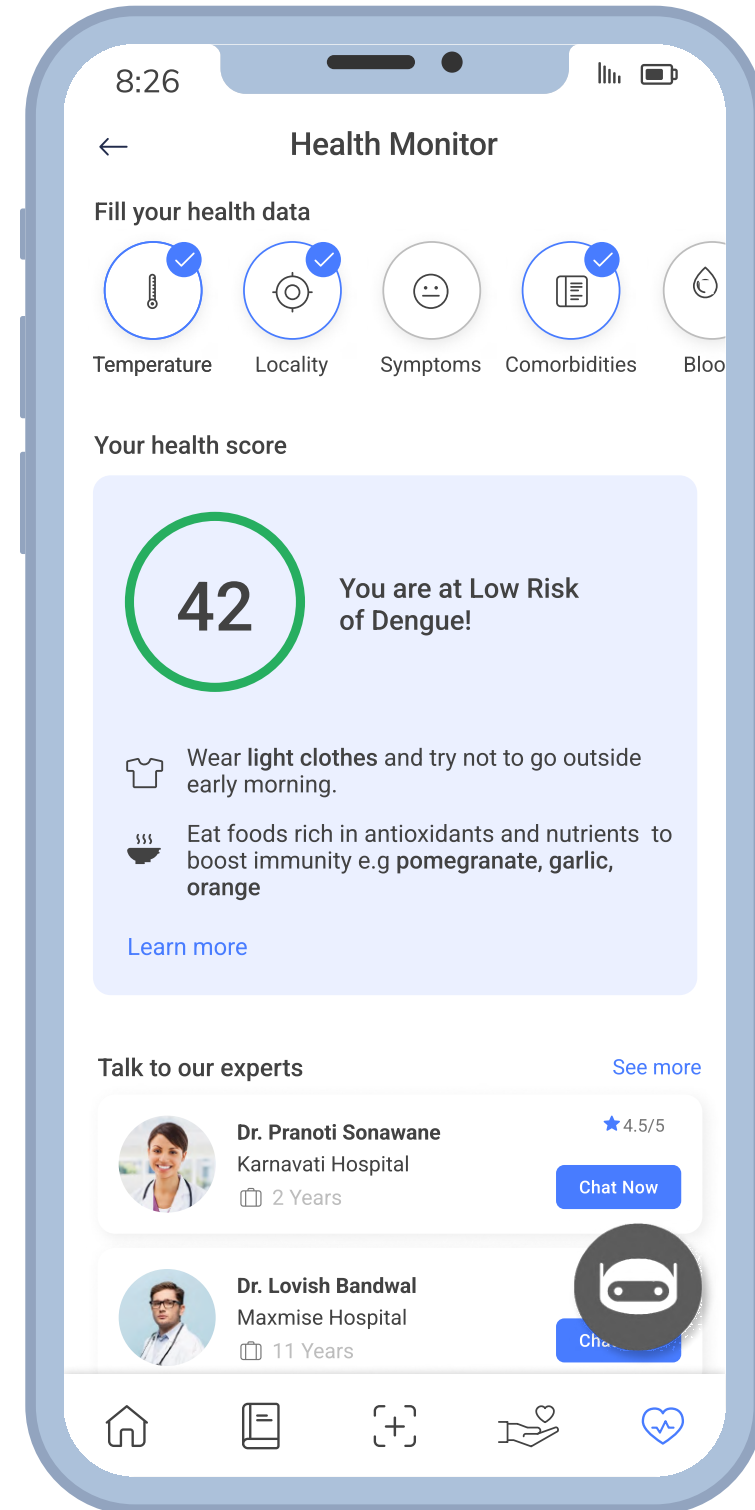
8:26

Health Monitor

Fill your health data

Temperature Locality Symptoms Comorbidities Bloo

Your health score

42

You are at Low Risk of Dengue!

Wear **light clothes** and try not to go outside early morning.

Eat foods rich in antioxidants and nutrients to boost immunity e.g **pomegranate, garlic, orange**

Learn more

Talk to our experts

See more

Dr. Pranoti Sonawane
Karnavati Hospital
2 Years
4.5/5
Chat Now

Dr. Lovish Bandwal
Maxmise Hospital
11 Years
Cha